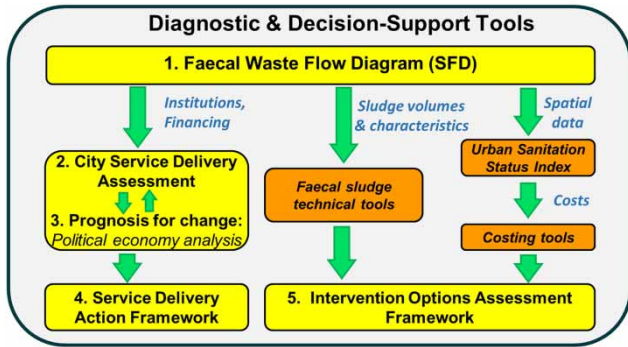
Diagnostic & Decision-Support Tools

1. Faecal Waste Flow Diagram (SFD)

Institutions, Financing

Sludge volumes & characteristics

Spatial data

2. City Service Delivery Assessment

3. Prognosis for change: Political economy analysis

Faecal sludge technical tools

Urban Sanitation Status Index

Costs

Costing tools

4. Service Delivery Action Framework

5. Intervention Options Assessment Framework